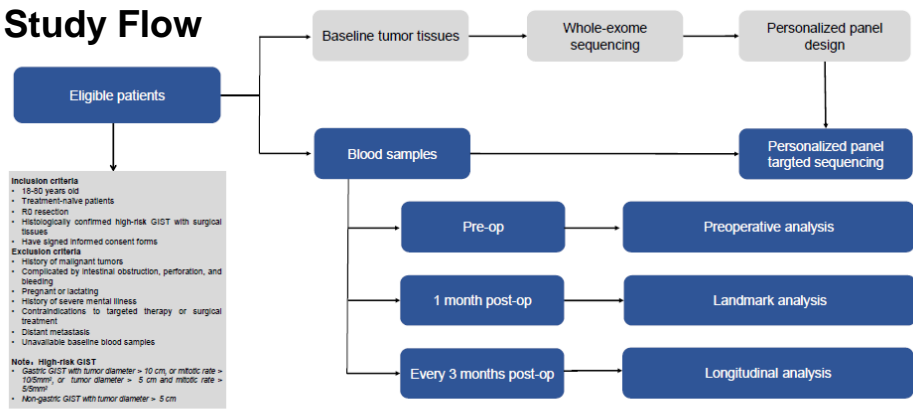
Study Flow

Eligible patients

Baseline tumor tissues

Whole-exome sequencing

Personalized panel design

Blood samples

Personalized panel targted sequencing

Pre-op

Preoperative analysis

1 month post-op

Landmark analysis

Every 3 months post-op

Longitudinal analysis

Inclusion criteria
• 18-80 years old
• Treatment-naïve patients
• R0 resection
• Histologically confirmed high-risk GIST with surgical tissues
• Have signed informed consent forms
Exclusion criteria
• History of malignant tumors
• Complicated by intestinal obstruction, perforation, and bleeding
• Pregnant or lactating
• History of severe mental illness
• Contraindications to targeted therapy or surgical treatment
• Distant metastasis
• Unavailable baseline blood samples

Note：High-risk GIST
• Gastric GIST with tumor diameter > 10 cm, or mitotic rate > 10/5mm², or tumor diameter > 5 cm and mitotic rate > 5/5mm²
• Non-gastric GIST with tumor diameter > 5 cm